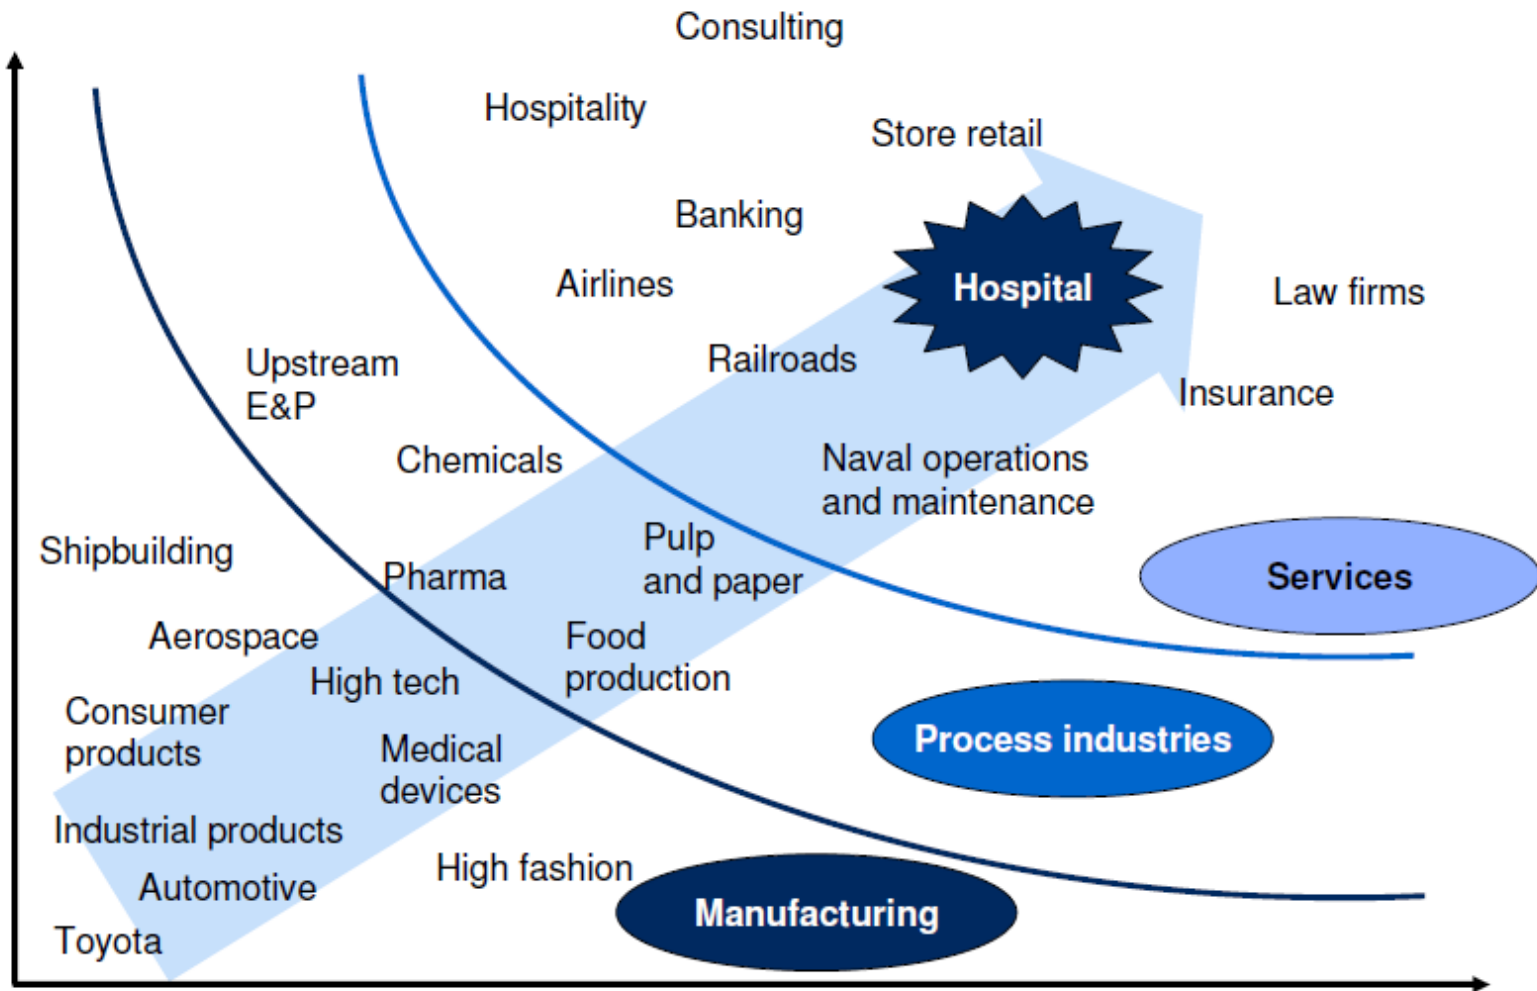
Consulting

Hospitality

Store retail

Banking

Hospital

Airlines

Law firms

Upstream E&P

Railroads

Insurance

Chemicals

Naval operations and maintenance

Pulp and paper

Services

Shipbuilding

Pharma

Aerospace

Food production

High tech

Consumer products

Process industries

Medical devices

Industrial products

High fashion

Automotive

Manufacturing

Toyota